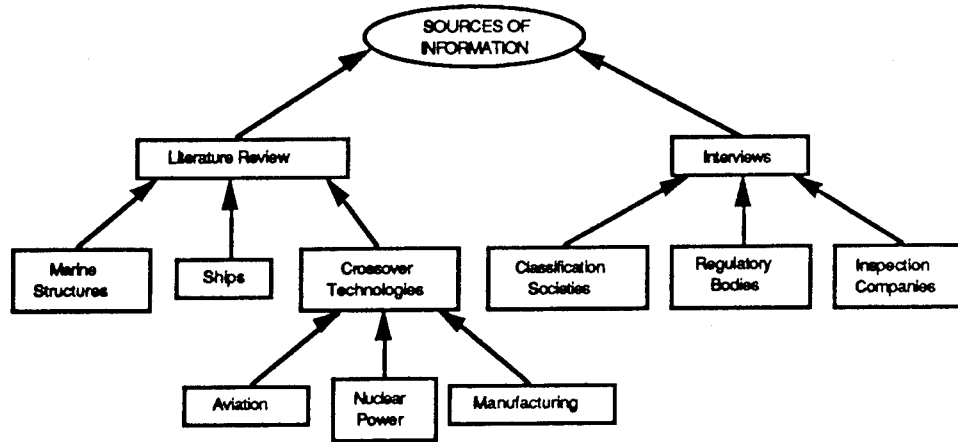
SOURCES OF INFORMATION

Literature Review

Interviews

Marine Structures

Ships

Crossover Technologies

Classification Societies

Regulatory Bodies

Inspection Companies

Aviation

Nuclear Power

Manufacturing